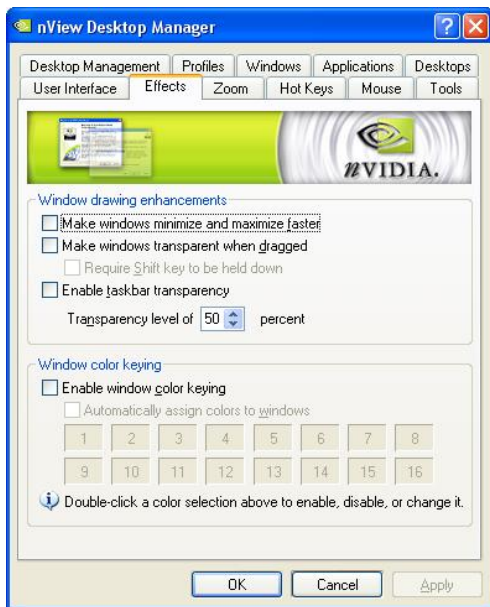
nView Desktop Manager

Desktop Management | Profiles | Windows | Applications | Desktops
User Interface | Effects | Zoom | Hot Keys | Mouse | Tools

nVIDIA.

Window drawing enhancements

Make windows minimize and maximize faster

Make windows transparent when dragged

Require Shift key to be held down

Enable taskbar transparency

Transparency level of 50 percent

Window color keying

Enable window color keying

Automatically assign colors to windows

| 1 | 2 | 3 | 4 | 5 | 6 | 7 | 8 |
|---|---|---|---|---|---|---|---|
| 9 | 10 | 11 | 12 | 13 | 14 | 15 | 16 |

Double-click a color selection above to enable, disable, or change it.

OK Cancel Apply